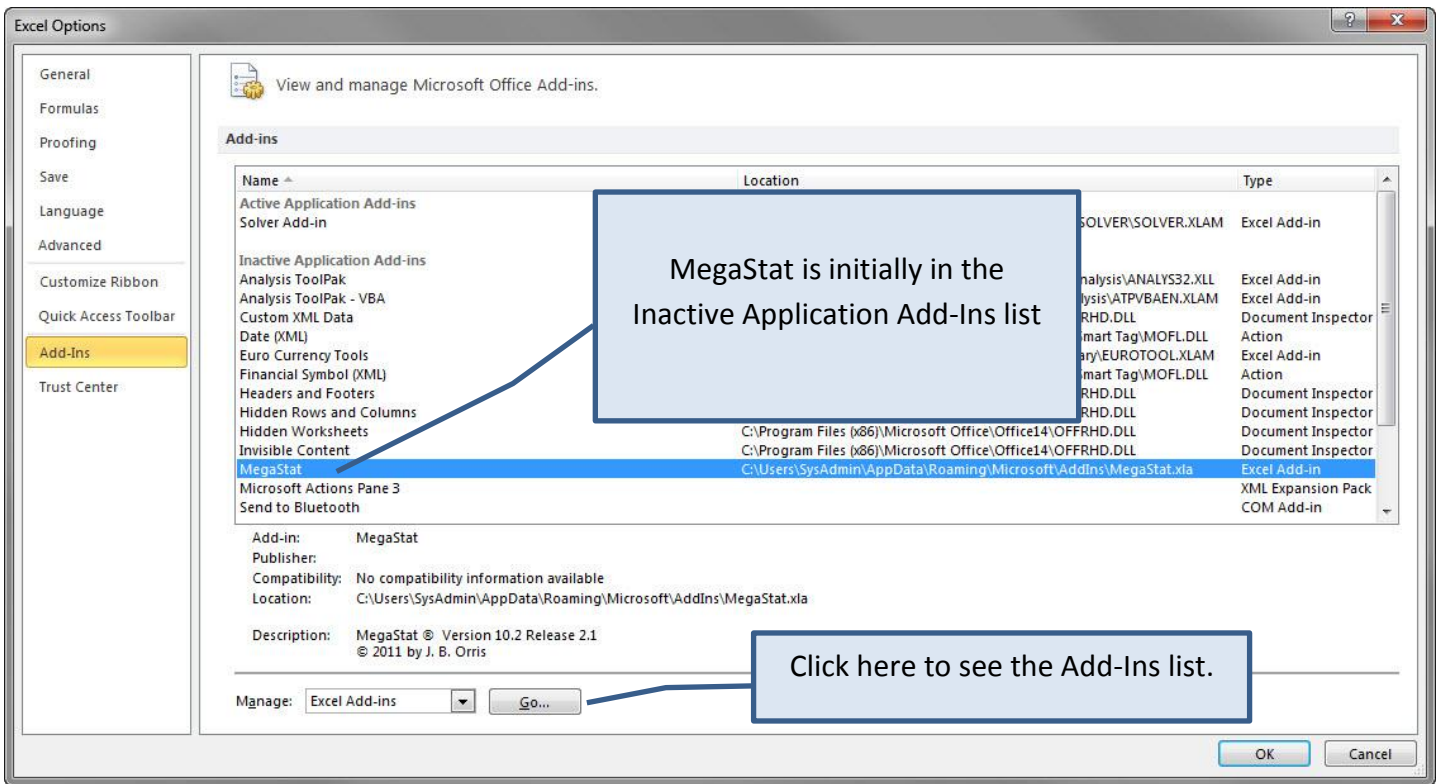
Excel Options

General
Formulas
Proofing
Save
Language
Advanced
Customize Ribbon
Quick Access Toolbar
Add-Ins
Trust Center

View and manage Microsoft Office Add-ins.

Add-ins

| Name | Location | Type |
|---|---|---|
| Active Application Add-ins | | |
| Solver Add-in | SOLVER\SOLVER.XLAM | Excel Add-in |
| Inactive Application Add-ins | | |
| Analysis ToolPak | nalysis\ANALYS32.XLL | Excel Add-in |
| Analysis ToolPak - VBA | lysis\ATPVBAEN.XLAM | Excel Add-in |
| Custom XML Data | RHD.DLL | Document Inspector |
| Date (XML) | mart Tag\MOFL.DLL | Action |
| Euro Currency Tools | ary\EUROTOOL.XLAM | Excel Add-in |
| Financial Symbol (XML) | mart Tag\MOFL.DLL | Action |
| Headers and Footers | RHD.DLL | Document Inspector |
| Hidden Rows and Columns | RHD.DLL | Document Inspector |
| Hidden Worksheets | C:\Program Files (x86)\Microsoft Office\Office14\OFFRHD.DLL | Document Inspector |
| Invisible Content | C:\Program Files (x86)\Microsoft Office\Office14\OFFRHD.DLL | Document Inspector |
| MegaStat | C:\Users\SysAdmin\AppData\Roaming\Microsoft\AddIns\MegaStat.xla | Excel Add-in |
| Microsoft Actions Pane 3 | | XML Expansion Pack |
| Send to Bluetooth | | COM Add-in |

MegaStat is initially in the Inactive Application Add-Ins list

Add-in: MegaStat
Publisher:
Compatibility: No compatibility information available
Location: C:\Users\SysAdmin\AppData\Roaming\Microsoft\AddIns\MegaStat.xla

Description: MegaStat ® Version 10.2 Release 2.1
© 2011 by J. B. Orris

Click here to see the Add-Ins list.

Manage: Excel Add-ins Go...

OK Cancel